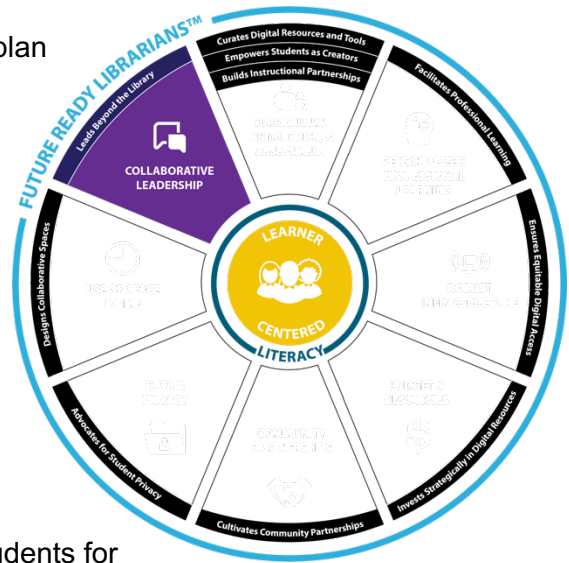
plan

FUTURE READY LIBRARIANS™

Curates Digital Resources and Tools

Empowers Students as Creators

Builds Instructional Partnerships

Leads Beyond the Library

COLLABORATIVE LEADERSHIP

Facilitates Professional Learning

Ensures Equitable Digital Access

Invests Strategically in Digital Resources

Cultivates Community Partnerships

Advocates for Student Privacy

Designs Collaborative Spaces

LEARNER CENTERED

LITERACY

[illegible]

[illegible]

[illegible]

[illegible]

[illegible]

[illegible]

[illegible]

udents for